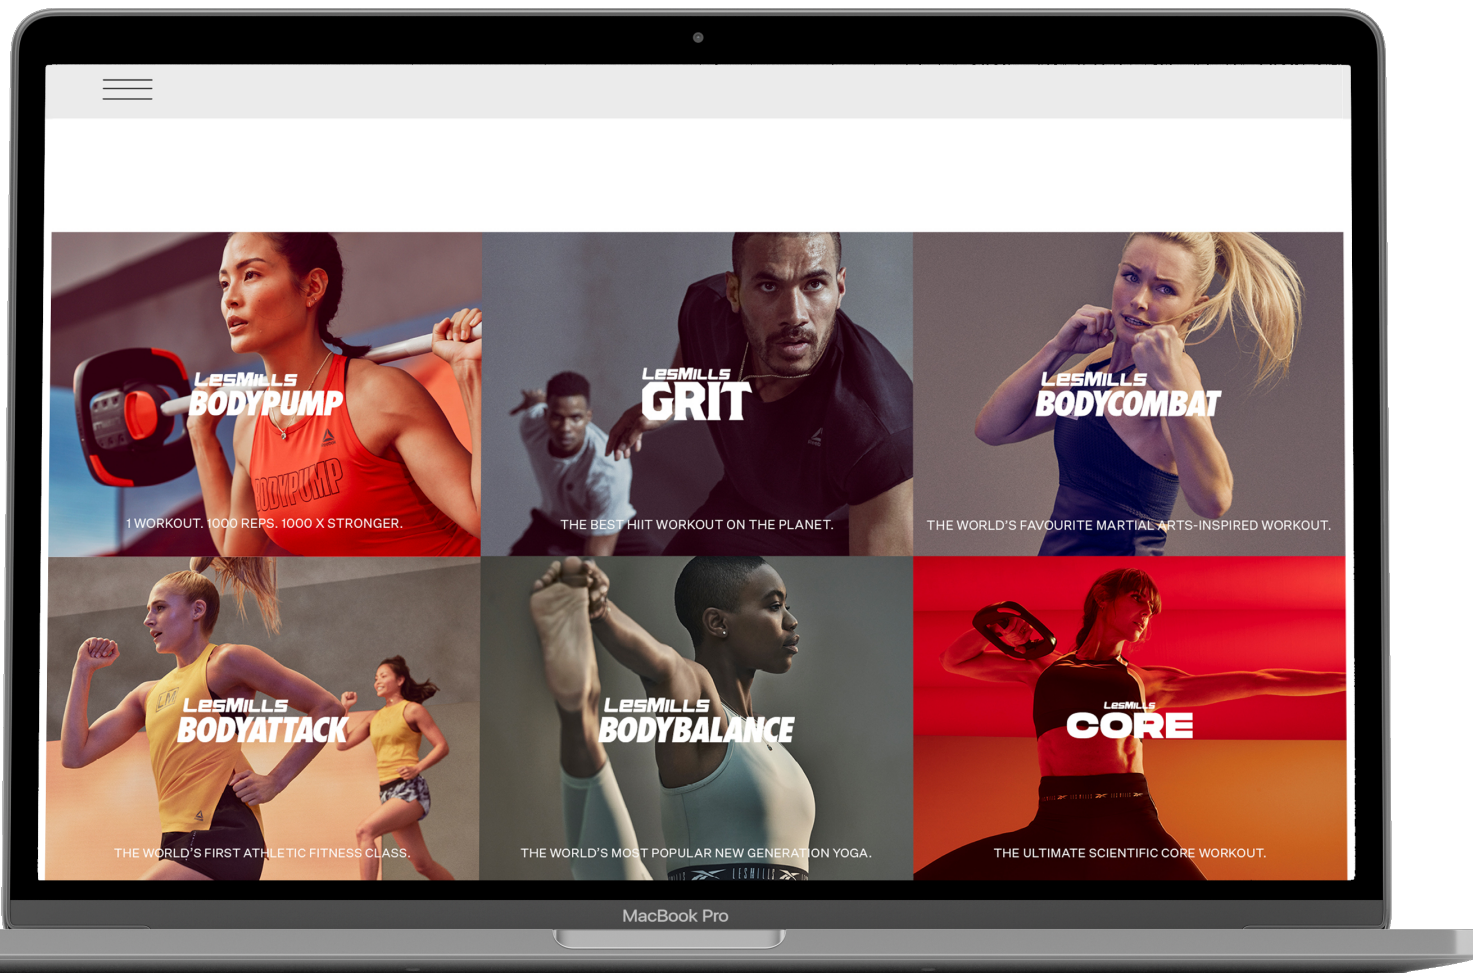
LESMILLS
BODYPUMP
BODYPUMP
1 WORKOUT. 1000 REPS. 1000 X STRONGER.

LESMILLS
GRIT
THE BEST HIIT WORKOUT ON THE PLANET.

LESMILLS
BODYCOMBAT
THE WORLD'S FAVOURITE MARTIAL ARTS-INSPIRED WORKOUT.

LESMILLS
BODYATTACK
THE WORLD'S FIRST ATHLETIC FITNESS CLASS.

LESMILLS
BODYBALANCE
THE WORLD'S MOST POPULAR NEW GENERATION YOGA.
LESMILLS

LESMILLS
CORE
THE ULTIMATE SCIENTIFIC CORE WORKOUT.

MacBook Pro